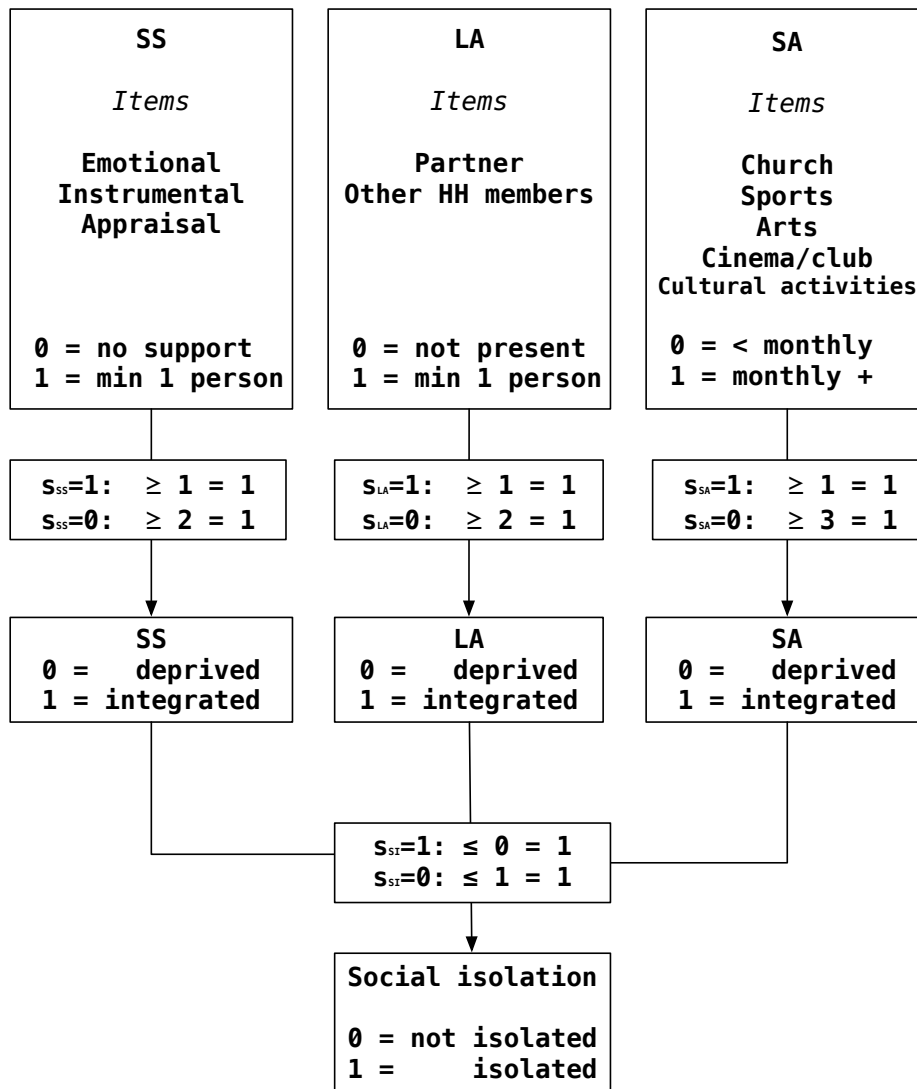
SS

*Items*

Emotional
Instrumental
Appraisal

0 = no support
1 = min 1 person

LA

*Items*

Partner
Other HH members

0 = not present
1 = min 1 person

SA

*Items*

Church
Sports
Arts
Cinema/club
Cultural activities

0 = < monthly
1 = monthly +

$s_{SS}$=1: $\geq$ 1 = 1
$s_{SS}$=0: $\geq$ 2 = 1

$s_{LA}$=1: $\geq$ 1 = 1
$s_{LA}$=0: $\geq$ 2 = 1

$s_{SA}$=1: $\geq$ 1 = 1
$s_{SA}$=0: $\geq$ 3 = 1

SS
0 = deprived
1 = integrated

LA
0 = deprived
1 = integrated

SA
0 = deprived
1 = integrated

$s_{SI}$=1: $\leq$ 0 = 1
$s_{SI}$=0: $\leq$ 1 = 1

Social isolation

0 = not isolated
1 = isolated